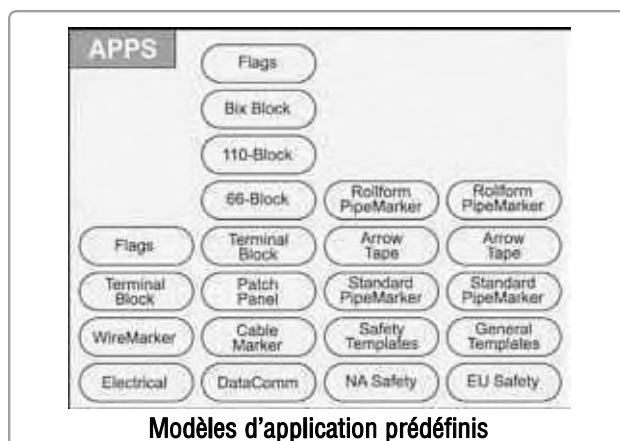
APPS

Flags

Bix Block

110-Block

66-Block

Rollform PipeMarker

Rollform PipeMarker

Flags

Terminal Block

Arrow Tape

Arrow Tape

Terminal Block

Patch Panel

Standard PipeMarker

Standard PipeMarker

WireMarker

Cable Marker

Safety Templates

General Templates

Electrical

DataComm

NA Safety

EU Safety

Modèles d'application prédéfinis